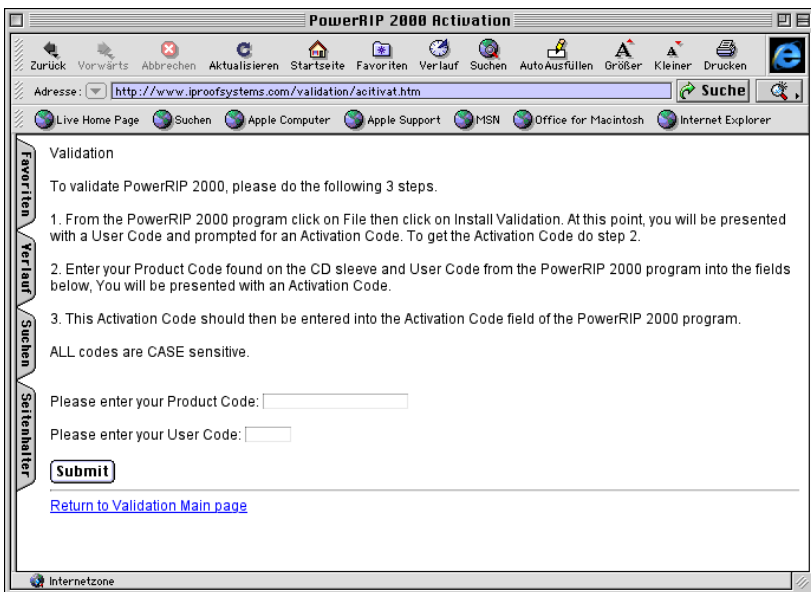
PowerRIP 2000 Activation

Zurück Vorwärts Abbrechen Aktualisieren Startseite Favoriten Verlauf Suchen AutoAusfüllen Größer Kleiner Drucken

Adresse: http://www.iproofsystems.com/validation/acitivat.htm

Suche

Live Home Page Suchen Apple Computer Apple Support MSN Office for Macintosh Internet Explorer

Favoriten Verlauf Suchen Seitenhalter

Validation

To validate PowerRIP 2000, please do the following 3 steps.

1. From the PowerRIP 2000 program click on File then click on Install Validation. At this point, you will be presented with a User Code and prompted for an Activation Code. To get the Activation Code do step 2.

2. Enter your Product Code found on the CD sleeve and User Code from the PowerRIP 2000 program into the fields below, You will be presented with an Activation Code.

3. This Activation Code should then be entered into the Activation Code field of the PowerRIP 2000 program.

ALL codes are CASE sensitive.

Please enter your Product Code:

Please enter your User Code:

Submit

Return to Validation Main page

Internetzone